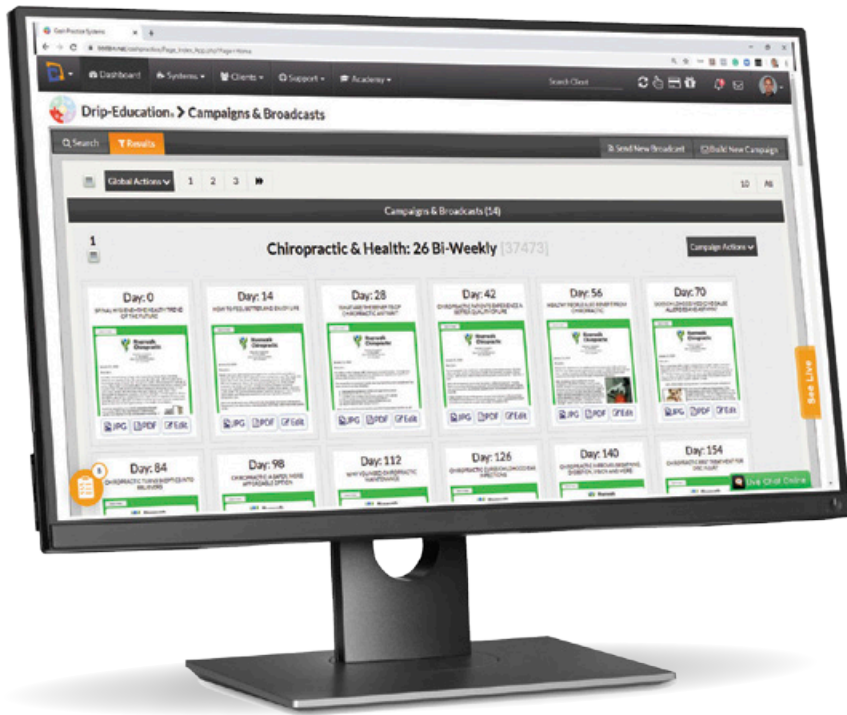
Dashboard Systems Clients Support Academy

Search Client

Drip-Education > Campaigns & Broadcasts

Search Results

Send New Broadcast Build New Campaign

Global Actions 1 2 3

10 All

Campaigns & Broadcasts (14)

1

Chiropractic & Health: 26 Bi-Weekly [37473]

Campaign Actions

Day: 0

JPG PDF Edit

Day: 14

JPG PDF Edit

Day: 28

JPG PDF Edit

Day: 42

JPG PDF Edit

Day: 56

JPG PDF Edit

Day: 70

JPG PDF Edit

Day: 84

Day: 98

Day: 112

Day: 126

Day: 140

Day: 154

See Live

Live Chat Online